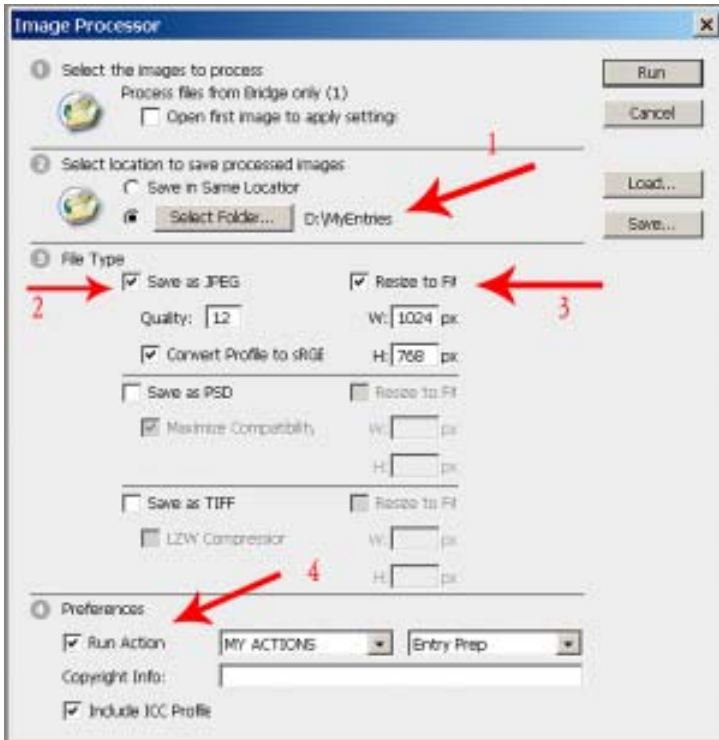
Image Processor

1 Select the images to process
Process files from Bridge only (1)
Open first image to apply settings

2 Select location to save processed images
Save in Same Location
Select Folder... D:\MyEntries

3 File Type
Save as JPEG
Resize to Fit
Quality: 12
W: 1024 px
Convert Profile to sRGB
H: 768 px
Save as PSD
Resize to Fit
Maximize Compatibility
W: px
H: px
Save as TIFF
Resize to Fit
LZW Compression
W: px
H: px

4 Preferences
Run Action
MY ACTIONS
Entry Prep
Copyright Info:
Include ICC Profile

Run
Cancel
Load...
Save...

1
2
3
4